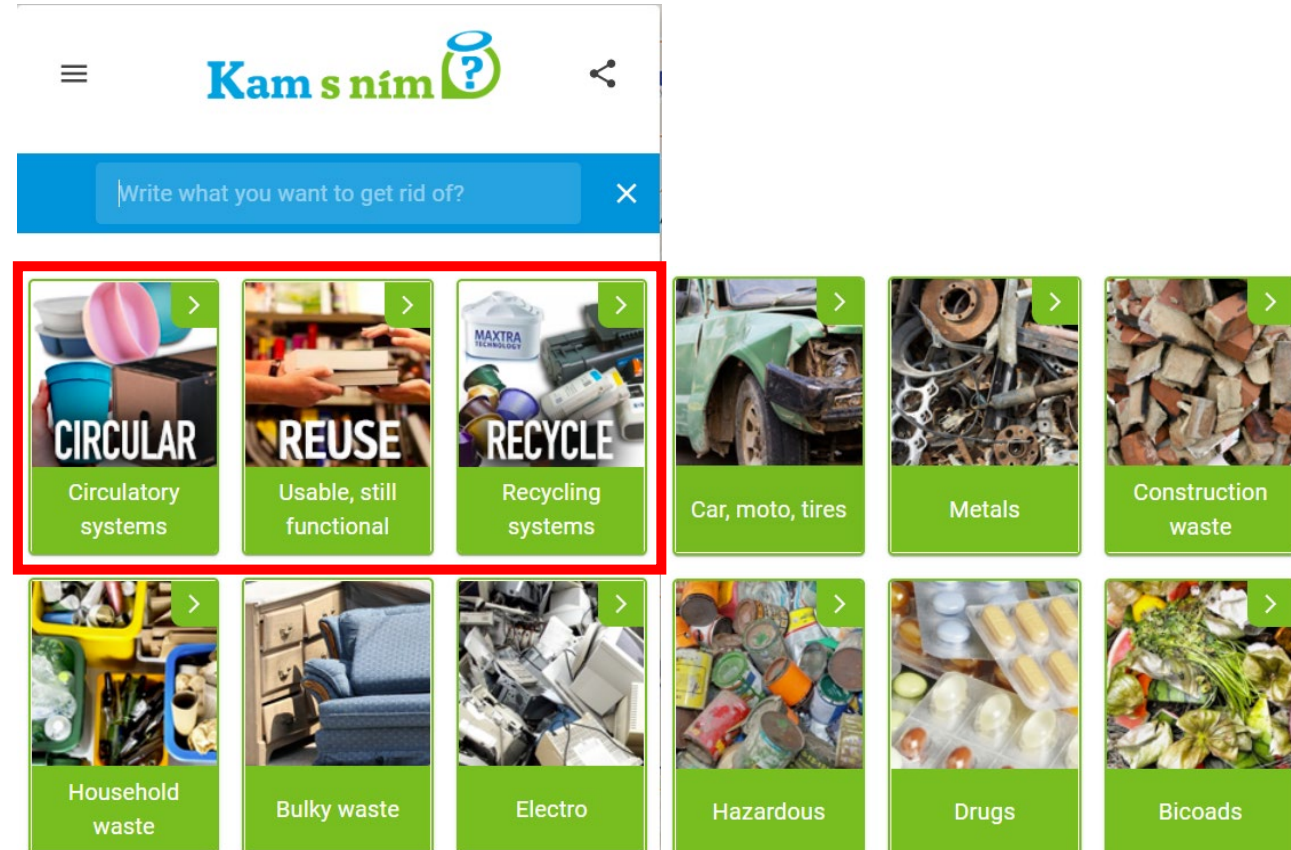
Kam s ním

Write what you want to get rid of?

CIRCULAR
Circulatory systems

REUSE
Usable, still functional

MAXTRA TECHNOLOGY
RECYCLE
Recycling systems

Car, moto, tires

Metals

Construction waste

Household waste

Bulky waste

Electro

Hazardous

Drugs

Bicoads